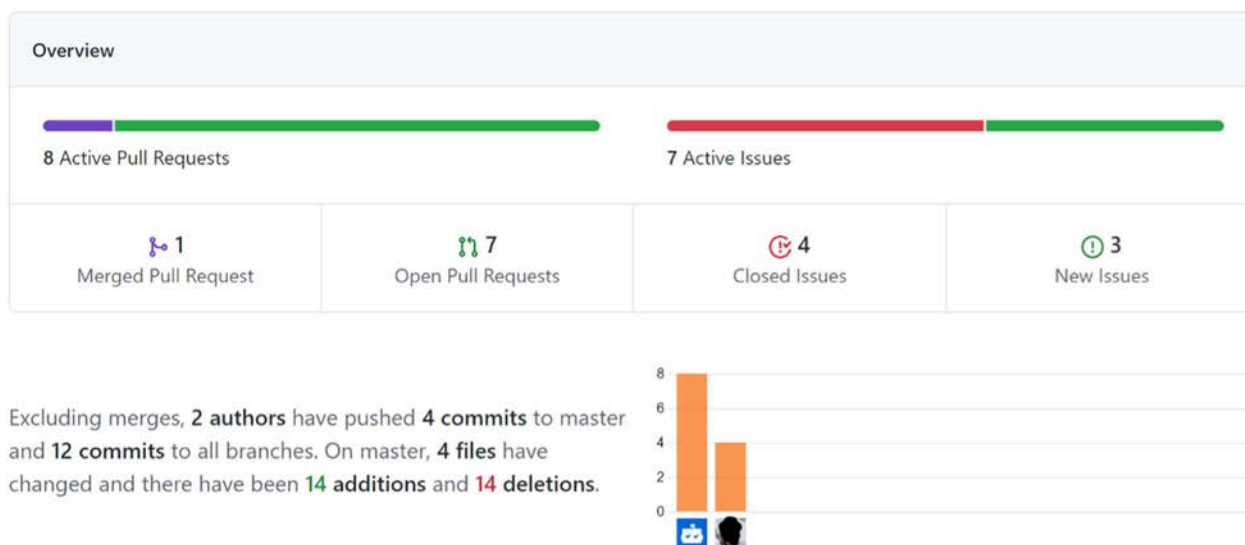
Overview

8 Active Pull Requests

7 Active Issues

1
Merged Pull Request

7
Open Pull Requests

4
Closed Issues

3
New Issues

Excluding merges, 2 authors have pushed 4 commits to master and 12 commits to all branches. On master, 4 files have changed and there have been 14 additions and 14 deletions.

8
6
4
2
0